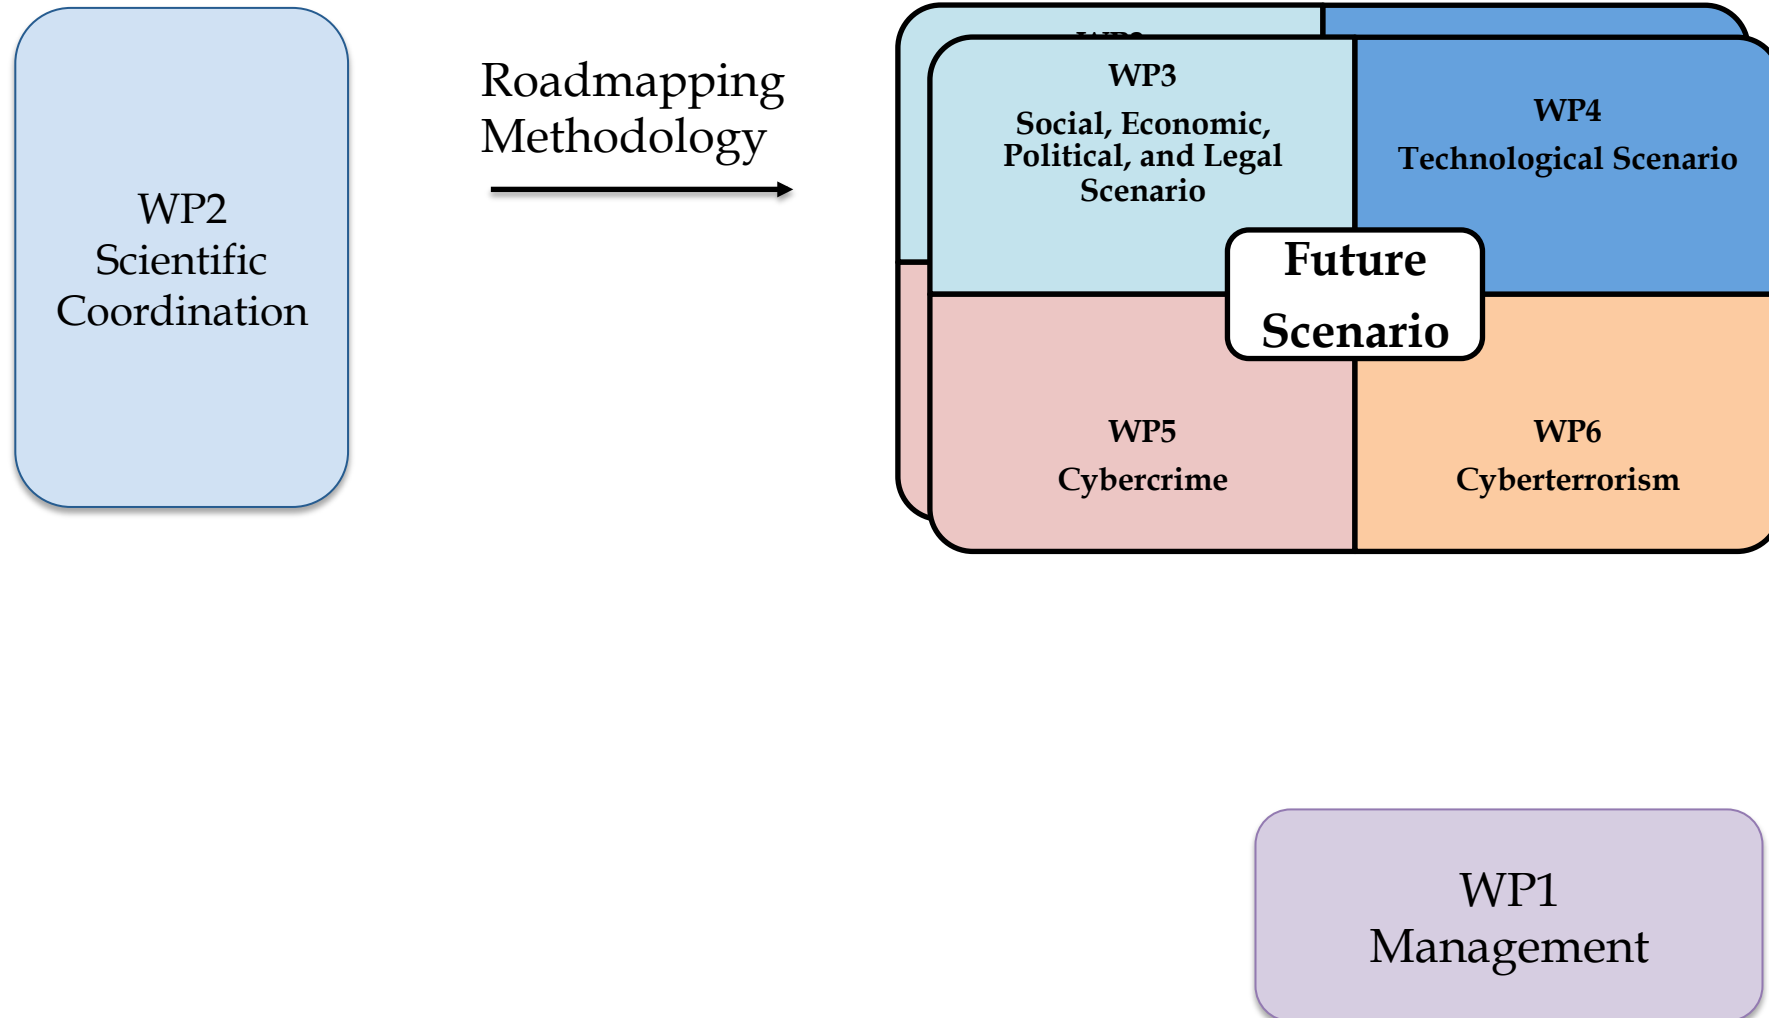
WP2
Scientific
Coordination

Roadmapping
Methodology

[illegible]

WP3
Social, Economic, Political, and Legal Scenario

WP4
Technological Scenario

Future
Scenario

WP5
Cybercrime

WP6
Cyberterrorism

WP1
Management